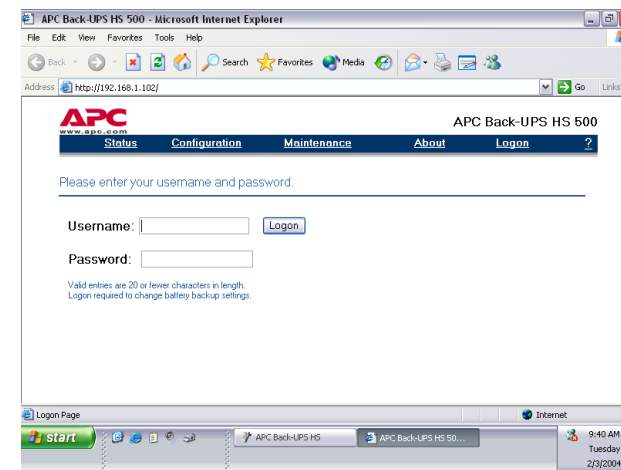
APC Back-UPS HS 500 - Microsoft Internet Explorer

File Edit View Favorites Tools Help

Back Search Favorites Media

Address http://192.168.1.102/ Go Links

APC
www.apc.com

APC Back-UPS HS 500

Status Configuration Maintenance About Logon ?

Please enter your username and password.

Username: Logon

Password:

Valid entries are 20 or fewer characters in length.
Logon required to change battery backup settings.

Logon Page Internet

start APC Back-UPS HS APC Back-UPS HS 50... 9:40 AM Tuesday 2/3/2004